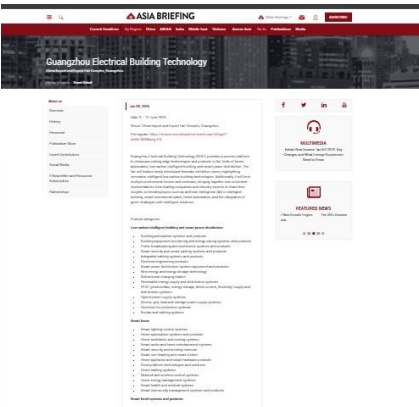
ASIA BRIEFING

Guangzhou Electrical Building Technology

China Import and Export Fair Complex, Guangzhou

About us

Overview

History

Personnel

Publication Base

Event Contribution

Social Media

E-Newsletter and Resources Subscription

Partnerships

Jun 09, 2025

Date: 9 - 12 June 2025

Venue: China Import and Export Fair Complex, Guangzhou

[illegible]

Product categories

Low-carbon intelligent building and smart power distribution

Smart lighting

MULTIMEDIA

FEATURED NEWS